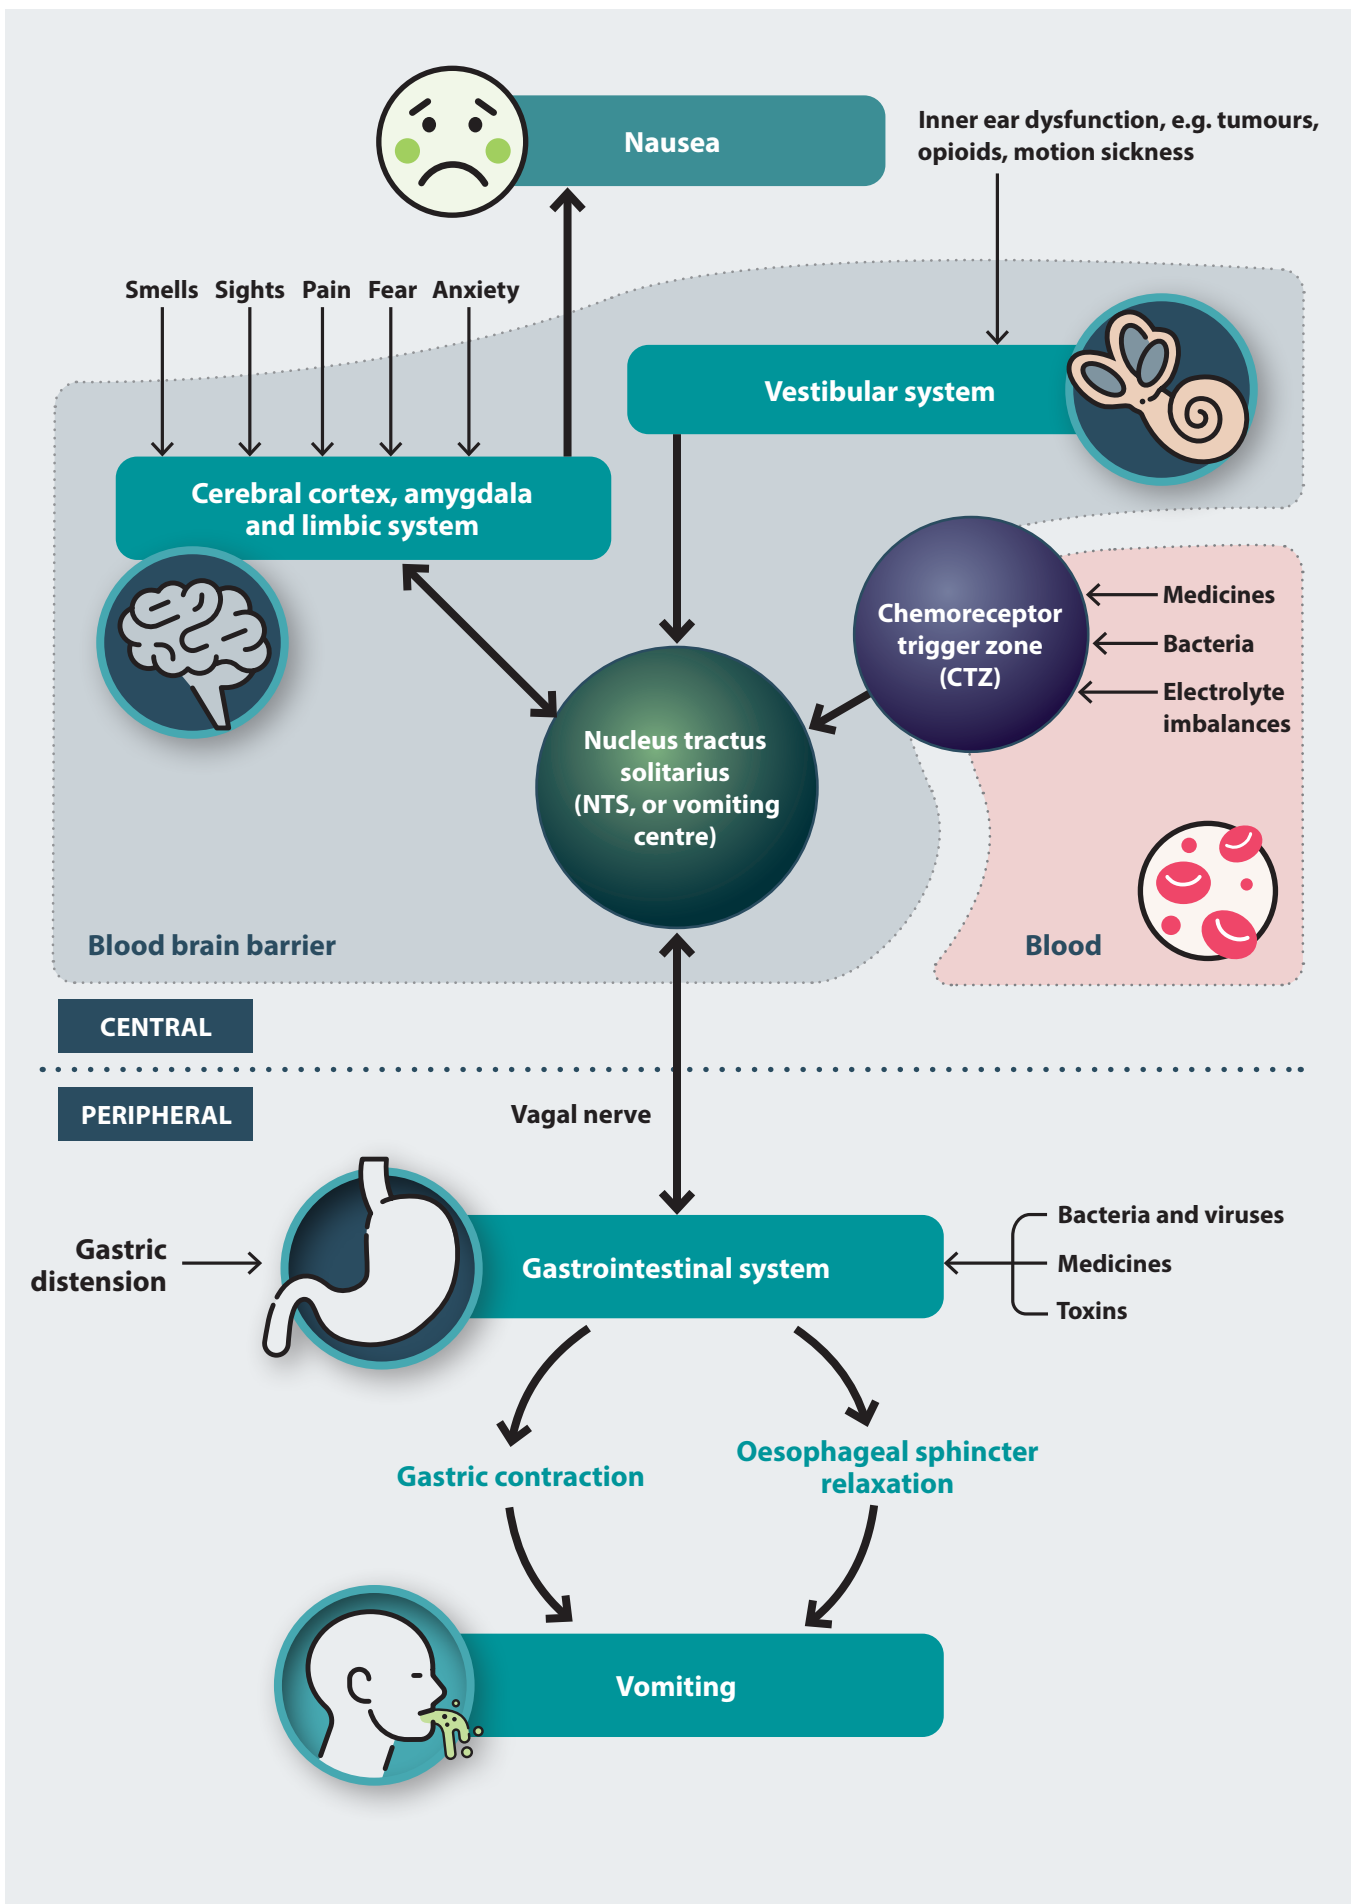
Nausea

Inner ear dysfunction, e.g. tumours, opioids, motion sickness

Smells Sights Pain Fear Anxiety

Vestibular system

Cerebral cortex, amygdala and limbic system

Chemoreceptor trigger zone (CTZ)

Medicines
Bacteria
Electrolyte imbalances

Nucleus tractus solitarius (NTS, or vomiting centre)

Blood brain barrier

Blood

CENTRAL

PERIPHERAL

Vagal nerve

Gastric distension

Gastrointestinal system

Bacteria and viruses
Medicines
Toxins

Gastric contraction

Oesophageal sphincter relaxation

Vomiting